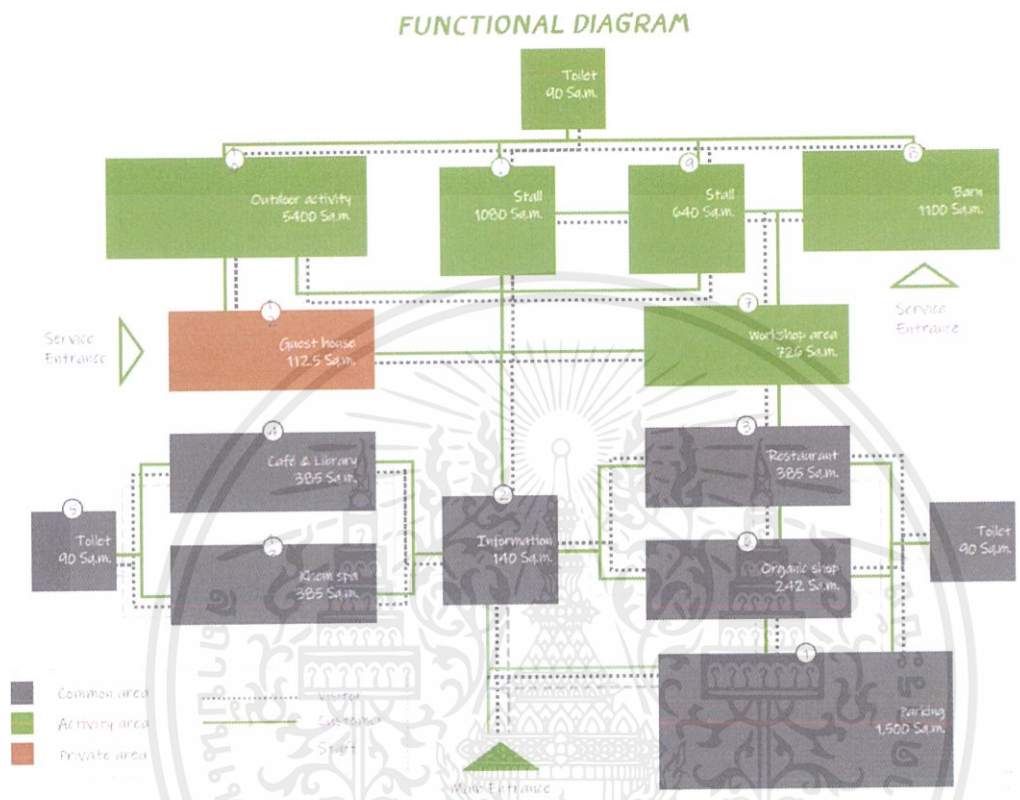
FUNCTIONAL DIAGRAM

Toilet
90 Sq.m.

Outdoor activity
5400 Sq.m.

Stall
1080 Sq.m.

9
Stall
640 Sq.m.

8
Barn
1100 Sq.m.

Service
Entrance

Service
Entrance

Guest house
112.5 Sq.m.

7
Workshop area
726 Sq.m.

4
Cafe & Library
385 Sq.m.

3
Restaurant
385 Sq.m.

5
Toilet
90 Sq.m.

2
Information
140 Sq.m.

Toilet
90 Sq.m.

Khom spa
385 Sq.m.

6
Organic shop
242 Sq.m.

1
Parking
1,500 Sq.m.

Common area
Activity area
Private area

Visitor
Customer
Staff

Main Entrance